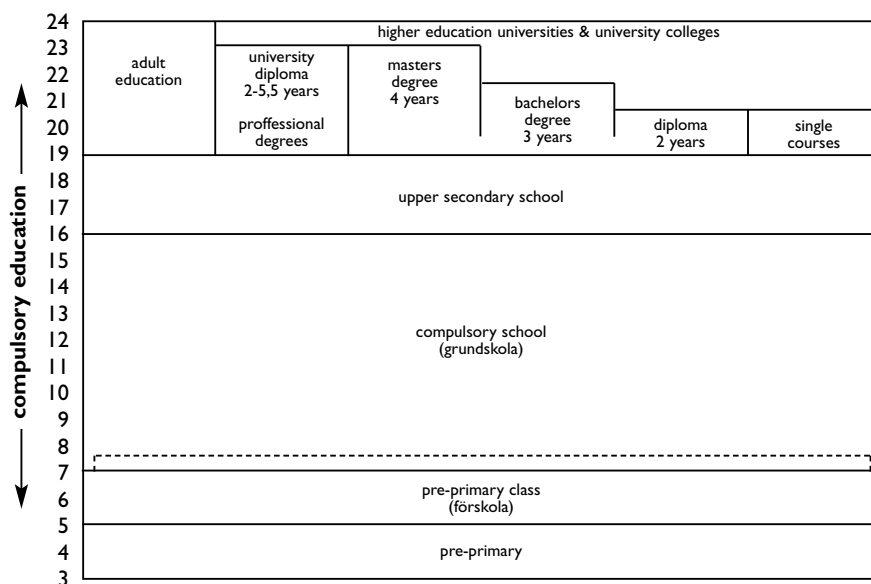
24
23
22
21
20
19
18
17
16
15
14
13
12
11
10
9
8
7
6
5
4
3

compulsory education

adult education

higher education universities & university colleges

university diploma 2-5,5 years

proffessional degrees

masters degree 4 years

bachelors degree 3 years

diploma 2 years

single courses

upper secondary school

compulsory school (grundskola)

pre-primary class (förskola)

pre-primary